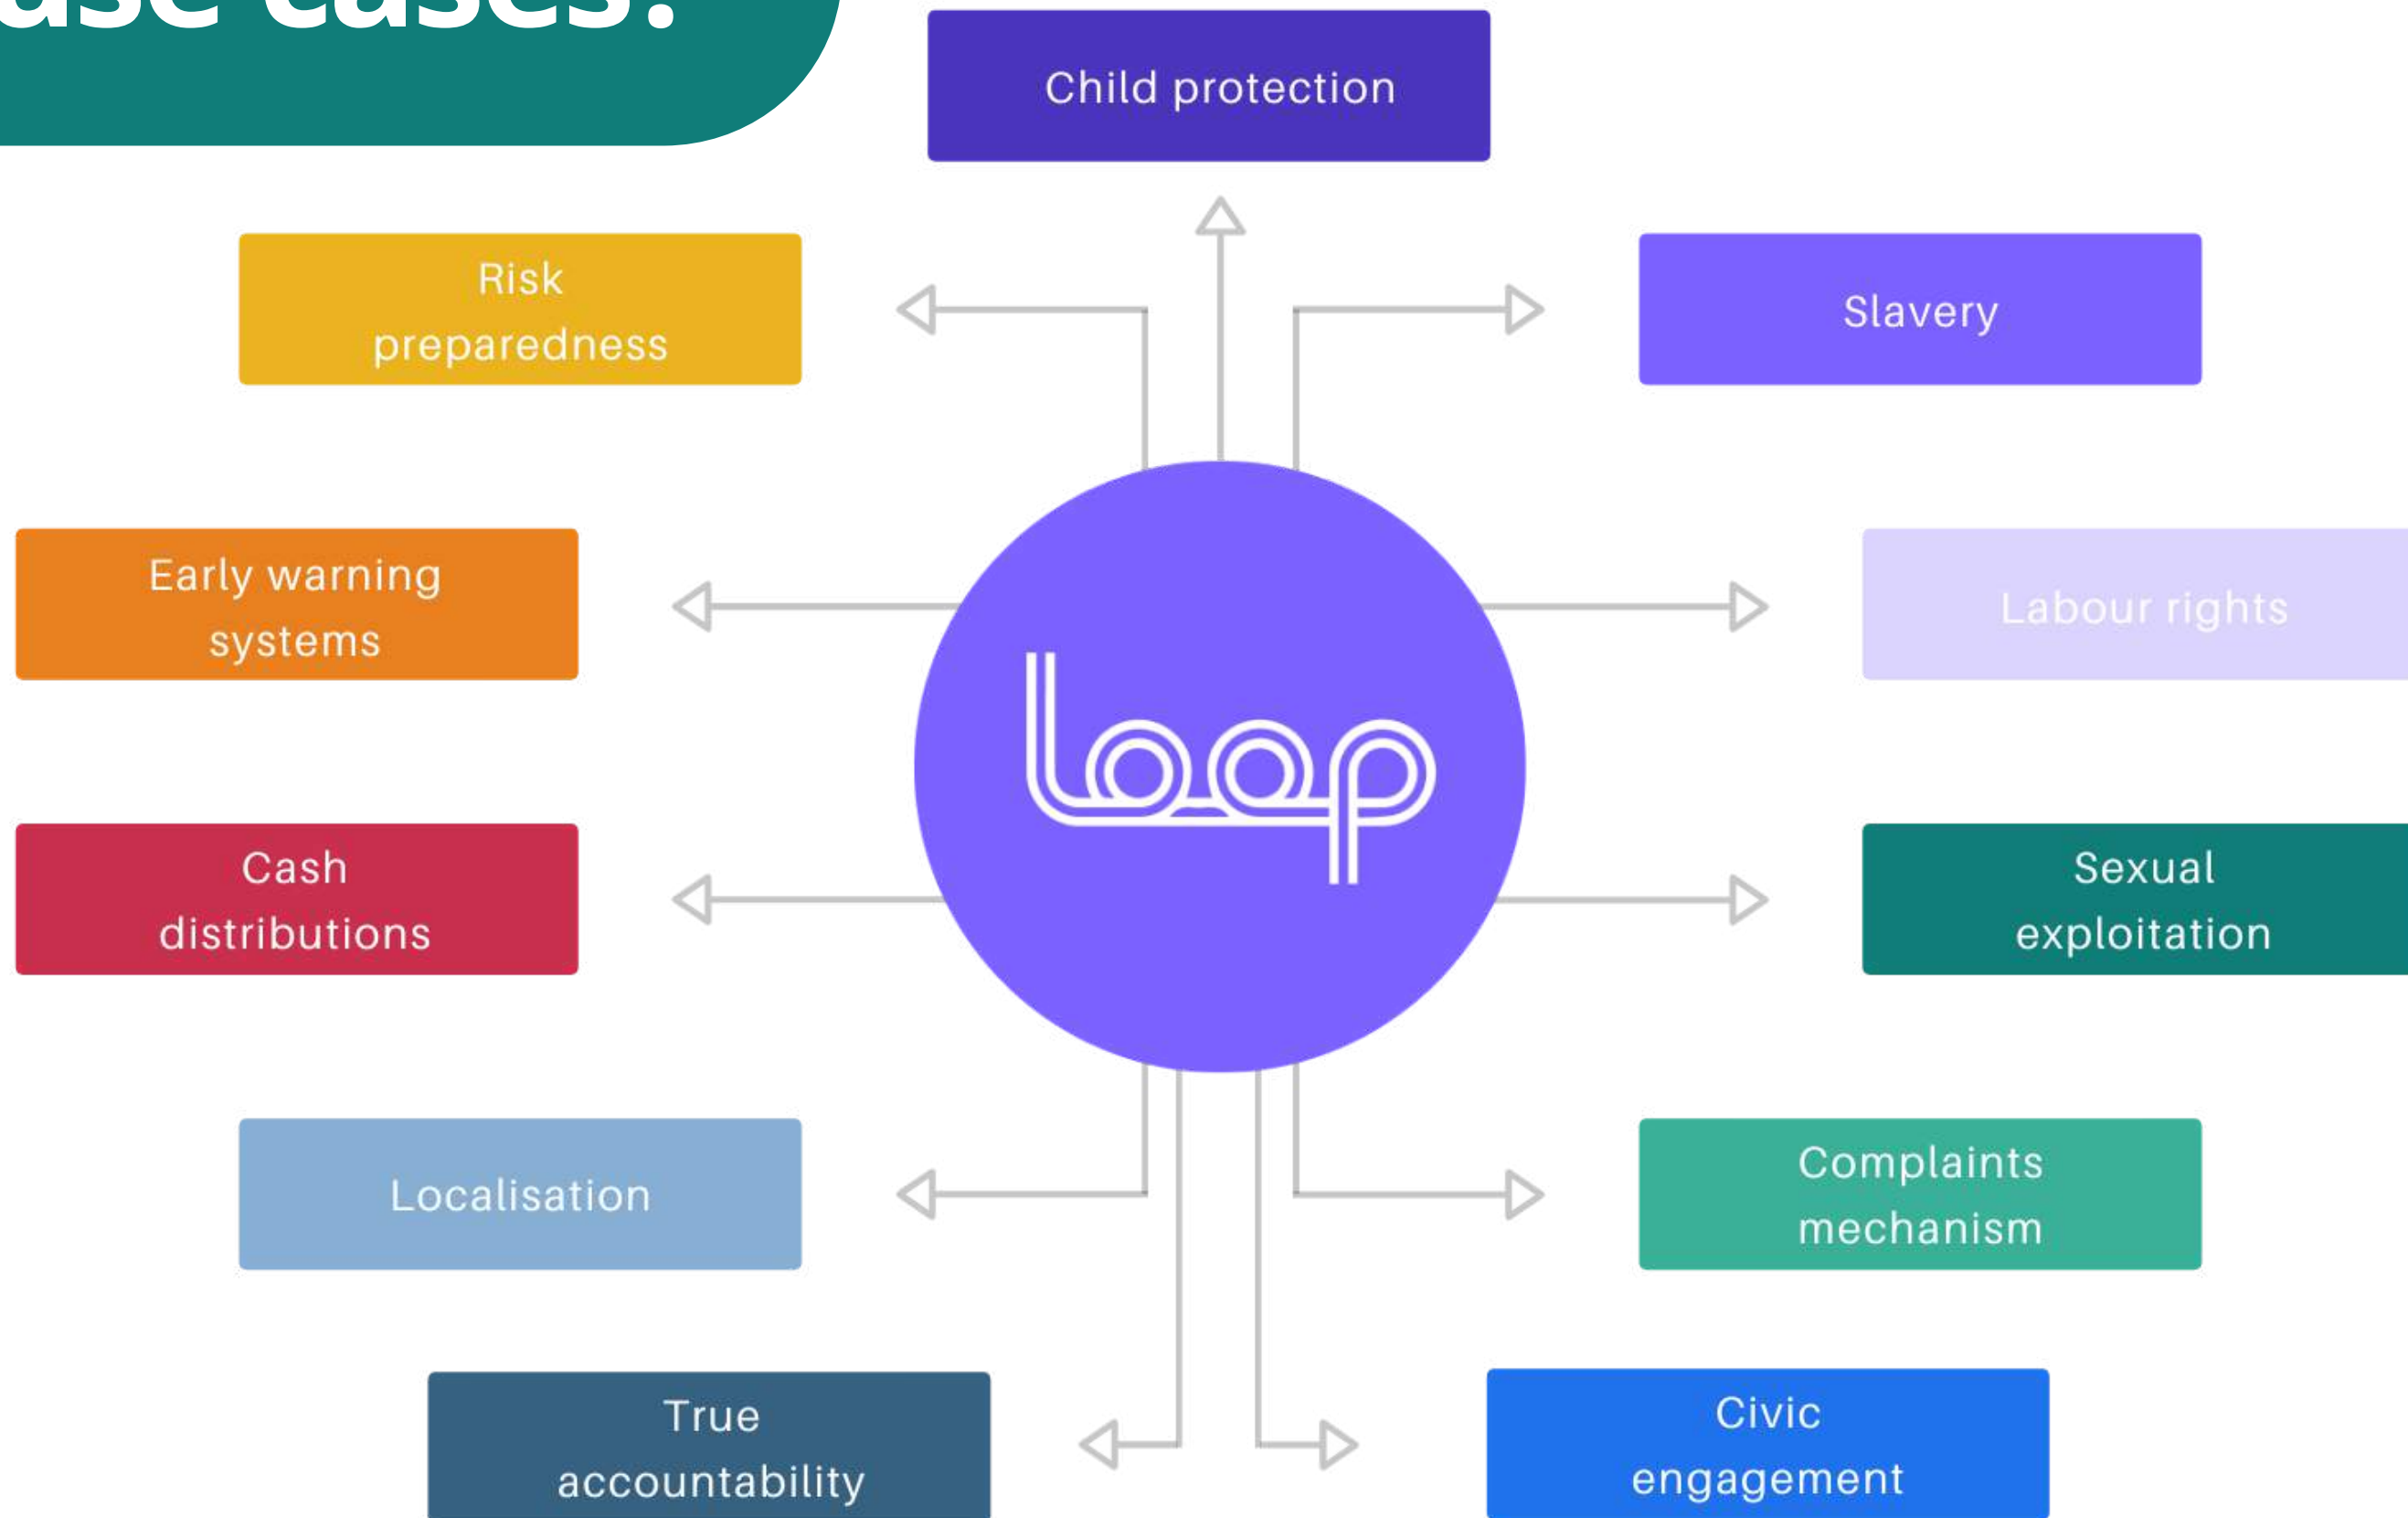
use cases:

Child protection

Risk preparedness

Slavery

Early warning systems

loop

Labour rights

Cash distributions

Sexual exploitation

Localisation

Complaints mechanism

True accountability

Civic engagement